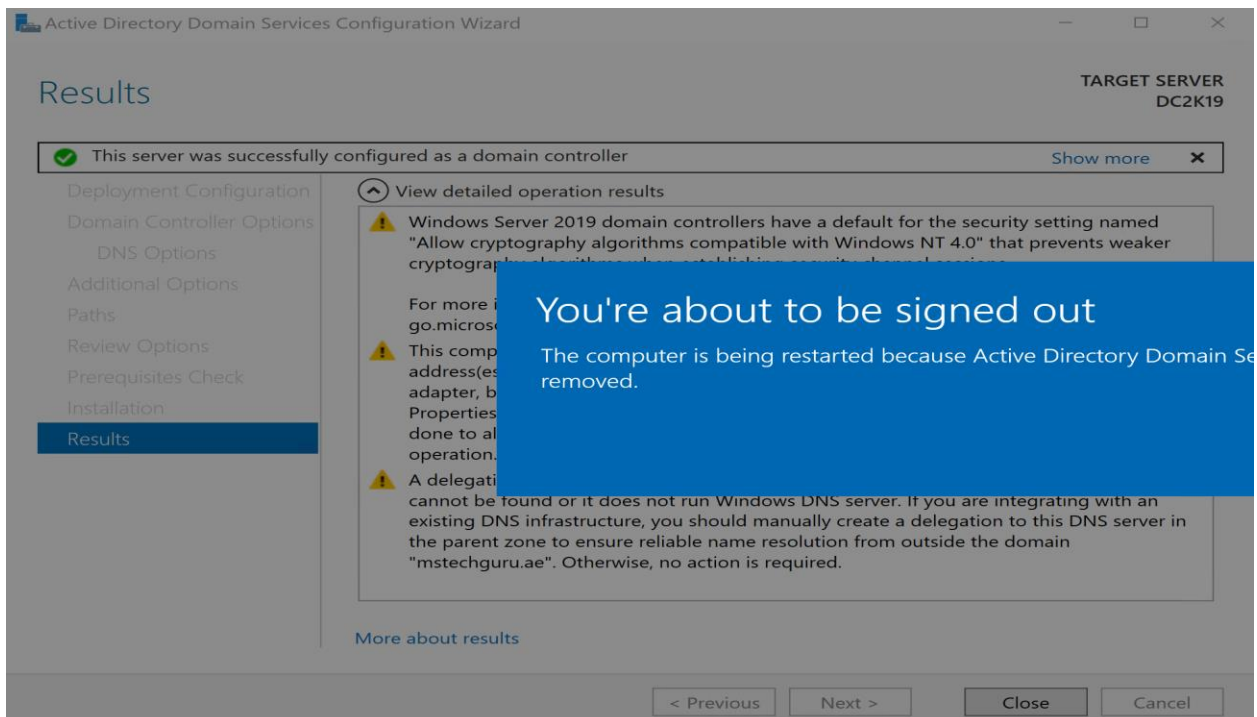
Active Directory Domain Services Configuration Wizard

Results

TARGET SERVER
DC2K19

This server was successfully configured as a domain controller

Show more

Deployment Configuration
Domain Controller Options
DNS Options
Additional Options
Paths
Review Options
Prerequisites Check
Installation
Results

View detailed operation results

Windows Server 2019 domain controllers have a default for the security setting named "Allow cryptography algorithms compatible with Windows NT 4.0" that prevents weaker cryptogra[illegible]

For more i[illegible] go.micros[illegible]

This comp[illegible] address(es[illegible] adapter, b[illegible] Properties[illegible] done to al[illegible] operation.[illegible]

A delegati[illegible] cannot be found or it does not run Windows DNS server. If you are integrating with an existing DNS infrastructure, you should manually create a delegation to this DNS server in the parent zone to ensure reliable name resolution from outside the domain "mstechguru.ae". Otherwise, no action is required.

You're about to be signed out

The computer is being restarted because Active Directory Domain Se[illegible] removed.

More about results

< Previous
Next >
Close
Cancel